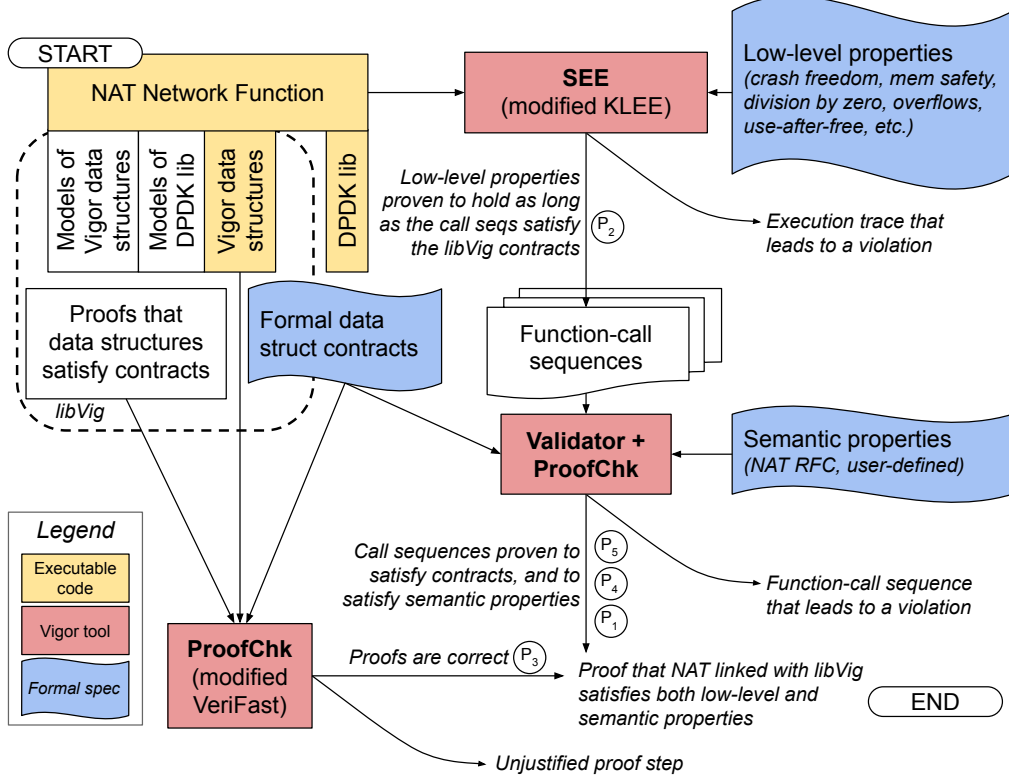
START

NAT Network Function

Models of Vigor data structures

Models of DPDK lib

Vigor data structures

DPDK lib

Proofs that data structures satisfy contracts

libVig

Formal data struct contracts

SEE
(modified KLEE)

Low-level properties
*(crash freedom, mem safety, division by zero, overflows, use-after-free, etc.)*

*Low-level properties proven to hold as long as the call seqs satisfy the libVig contracts* $P_2$

*Execution trace that leads to a violation*

Function-call sequences

Validator + ProofChk

Semantic properties
*(NAT RFC, user-defined)*

Legend

Executable code

Vigor tool

*Formal spec*

*Call sequences proven to satisfy contracts, and to satisfy semantic properties* $P_5$ $P_4$ $P_1$

*Function-call sequence that leads to a violation*

ProofChk
(modified VeriFast)

*Proofs are correct* $P_3$

*Proof that NAT linked with libVig satisfies both low-level and semantic properties*

END

*Unjustified proof step*